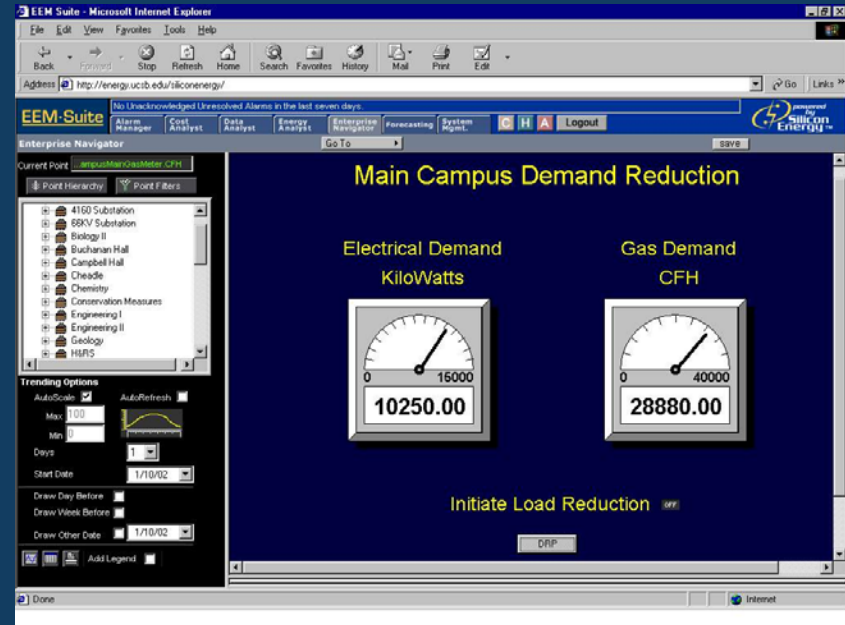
EEM Suite - Microsoft Internet Explorer

File Edit View Favorites Tools Help

Back Forward Stop Refresh Home Search Favorites History Mail Print Edit

Address http://energy.ucsb.edu/siliconenergy/

Go Links

EEM-Suite

No Unacknowledged Unresolved Alarms in the last seven days.

Alarm Manager | Cost Analyst | Data Analyst | Energy Analyst | Enterprise Navigator | Forecasting | System Mgmt.

C H A Logout

powered by Silicon Energy

Enterprise Navigator

Go To

save

Current Point ...ampusMainGasMeter CFH

Point Hierarchy Point Filters

4160 Substation
66KV Substation
Biology II
Buchanan Hall
Campbell Hall
Cheadle
Chemistry
Conservation Measures
Engineering I
Engineering II
Geology
H&RS

Trending Options

AutoScale AutoRefresh

Max 100

Min 0

Days 1

Start Date 1/10/02

Draw Day Before

Draw Week Before

Draw Other Date 1/10/02

Add Legend

Main Campus Demand Reduction

Electrical Demand

KiloWatts

0 15000

10250.00

Gas Demand

CFH

0 40000

28880.00

Initiate Load Reduction OFF

DRP

Done

Internet